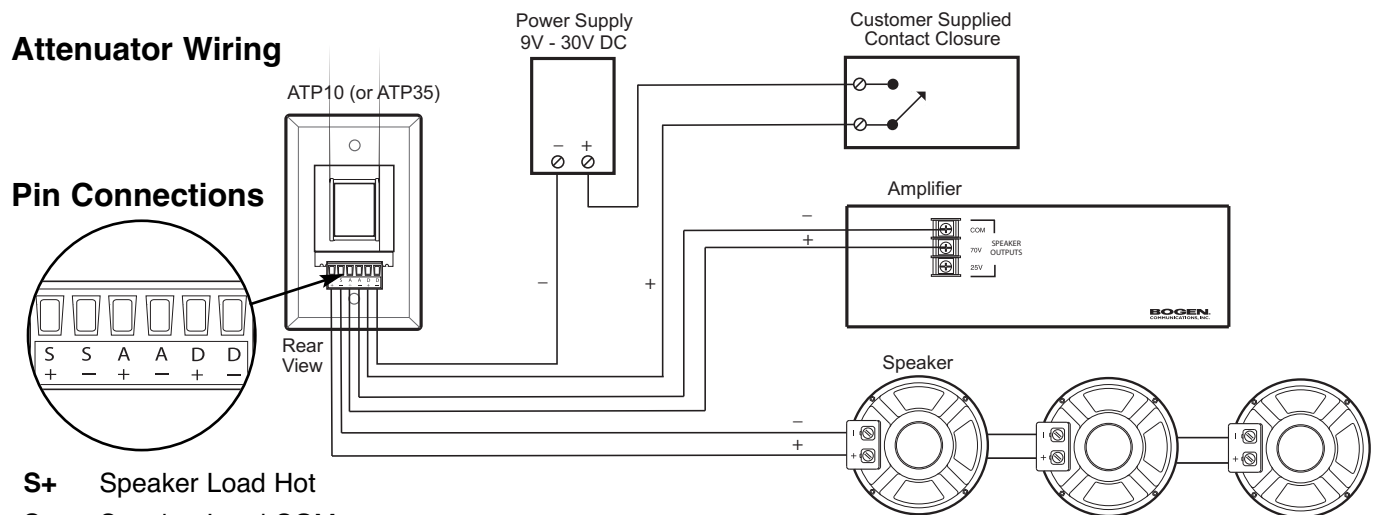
Attenuator Wiring

Power Supply
9V - 30V DC

Customer Supplied
Contact Closure

ATP10 (or ATP35)

– +

Pin Connections

Amplifier

–

+

COM
70V
25V
SPEAKER OUTPUTS

–

+

BOGEN
COMMUNICATIONS, INC.

S S A A D D
+ – + – + –

Rear View

Speaker

–

+

**S+** Speaker Load Hot